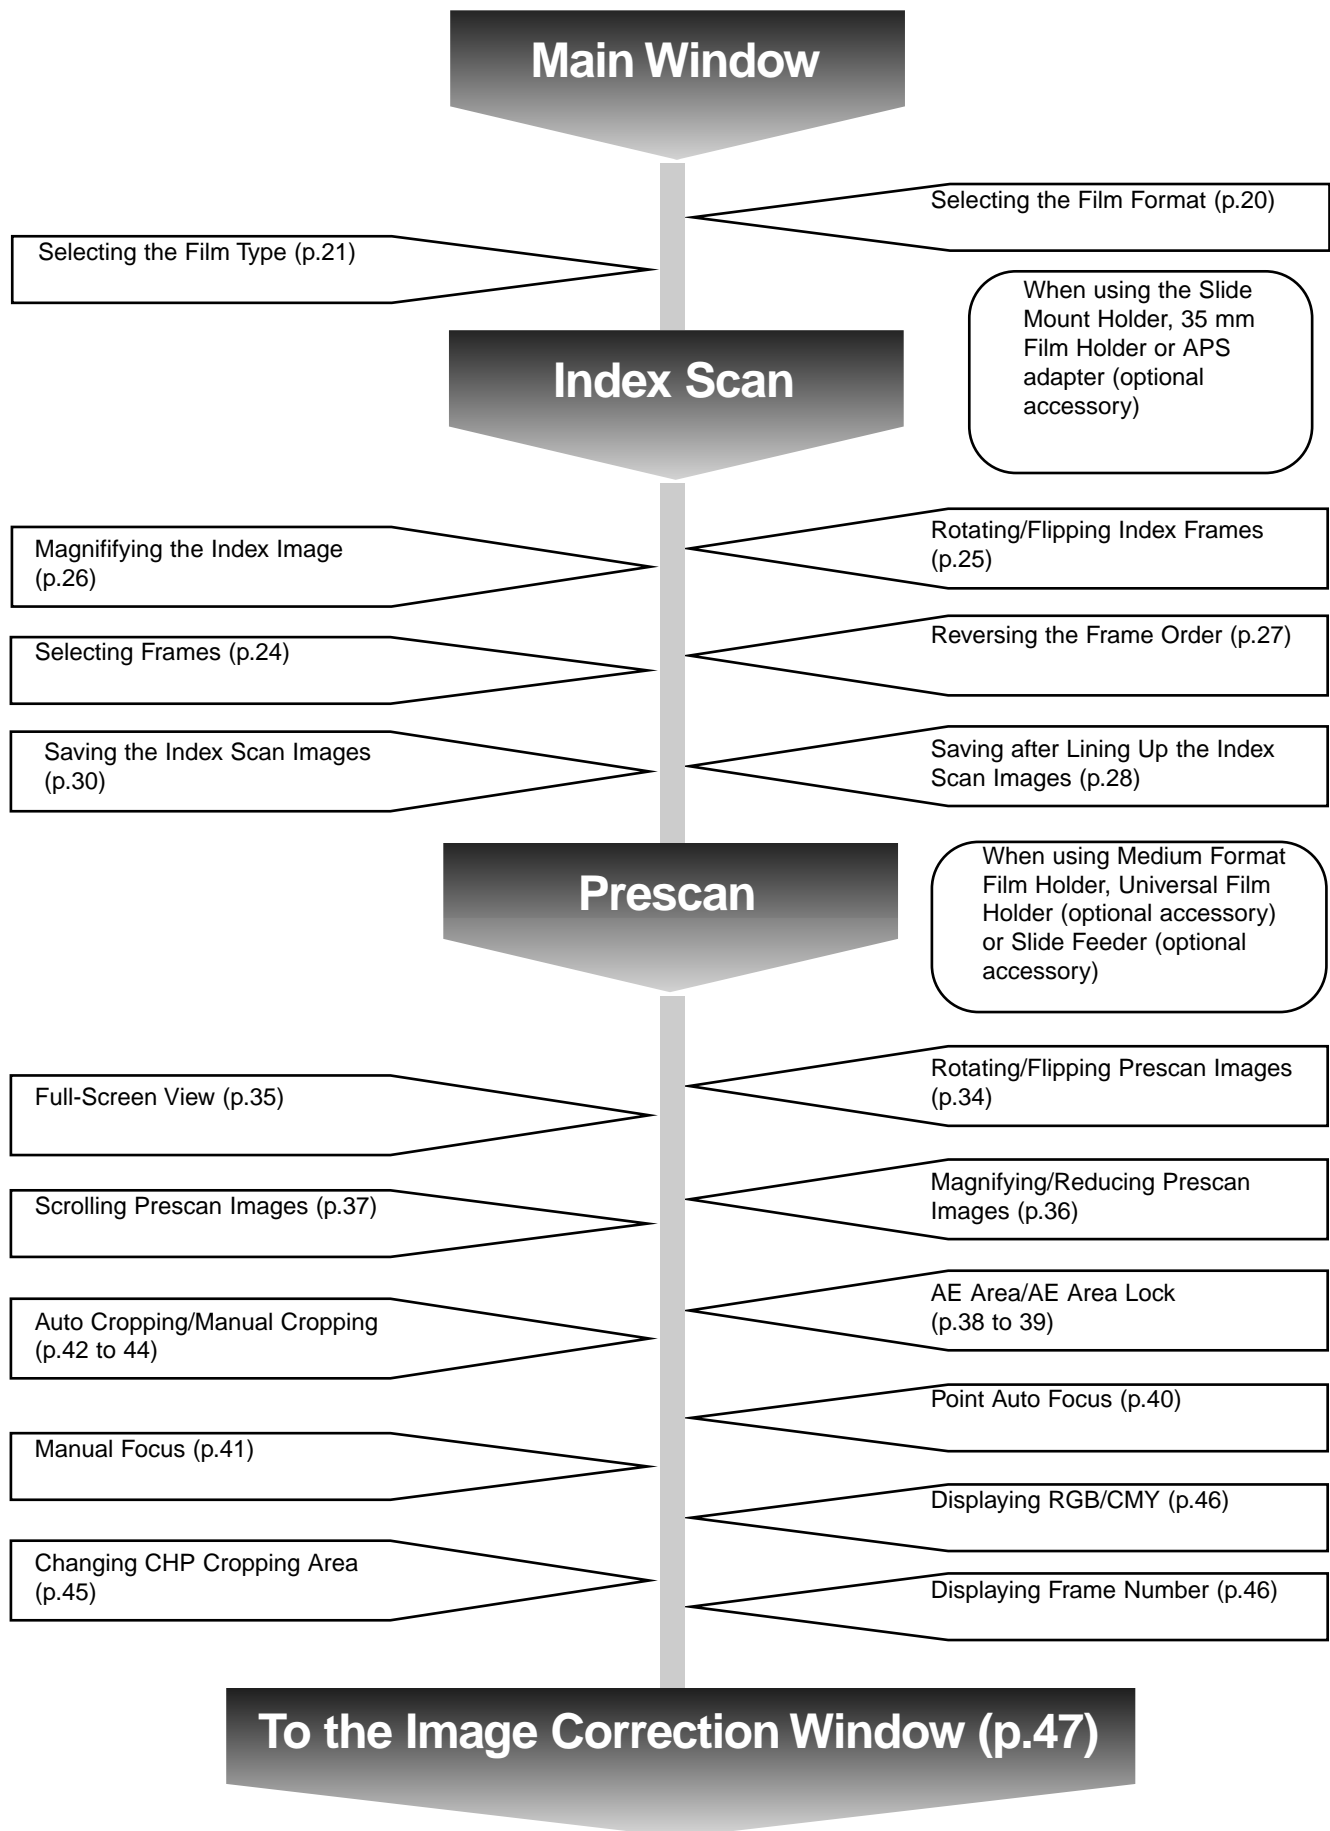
Main Window

Selecting the Film Format (p.20)

Selecting the Film Type (p.21)

When using the Slide Mount Holder, 35 mm Film Holder or APS adapter (optional accessory)

Index Scan

Magnifiying the Index Image (p.26)

Rotating/Flipping Index Frames (p.25)

Selecting Frames (p.24)

Reversing the Frame Order (p.27)

Saving the Index Scan Images (p.30)

Saving after Lining Up the Index Scan Images (p.28)

Prescan

When using Medium Format Film Holder, Universal Film Holder (optional accessory) or Slide Feeder (optional accessory)

Full-Screen View (p.35)

Rotating/Flipping Prescan Images (p.34)

Scrolling Prescan Images (p.37)

Magnifying/Reducing Prescan Images (p.36)

Auto Cropping/Manual Cropping (p.42 to 44)

AE Area/AE Area Lock (p.38 to 39)

Point Auto Focus (p.40)

Manual Focus (p.41)

Displaying RGB/CMY (p.46)

Changing CHP Cropping Area (p.45)

Displaying Frame Number (p.46)

To the Image Correction Window (p.47)